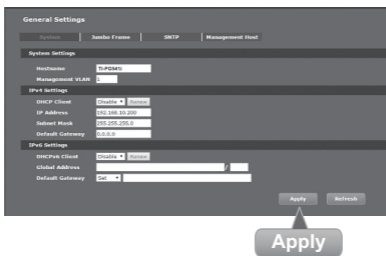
General Settings

System | Jumbo Frame | SNTP | Management Host

System Settings

Hostname TI-PG541i

Management VLAN 1

IPv4 Settings

DHCP Client Disable Renew

IP Address 192.168.10.200

Subnet Mask 255.255.255.0

Default Gateway 0.0.0.0

IPv6 Settings

DHCPv6 Client Disable Renew

Global Address /

Default Gateway Set

Apply Refresh

Apply